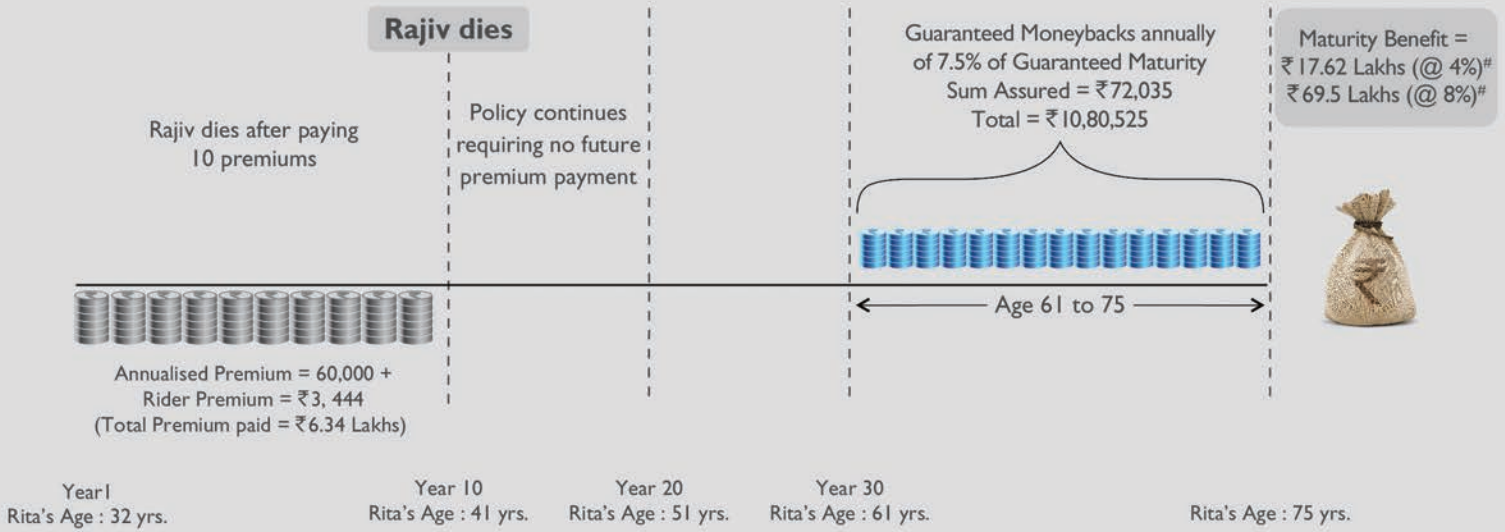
Rajiv dies

Rajiv dies after paying 10 premiums

Policy continues requiring no future premium payment

Guaranteed Moneybacks annually of 7.5% of Guaranteed Maturity Sum Assured = ₹72,035 Total = ₹10,80,525

Maturity Benefit = ₹17.62 Lakhs (@ 4%)$^{\#}$ ₹69.5 Lakhs (@ 8%)$^{\#}$

Age 61 to 75

Annualised Premium = 60,000 + Rider Premium = ₹3, 444 (Total Premium paid = ₹6.34 Lakhs)

YearI
Rita's Age : 32 yrs.

Year 10
Rita's Age : 41 yrs.

Year 20
Rita's Age : 51 yrs.

Year 30
Rita's Age : 61 yrs.

Rita's Age : 75 yrs.